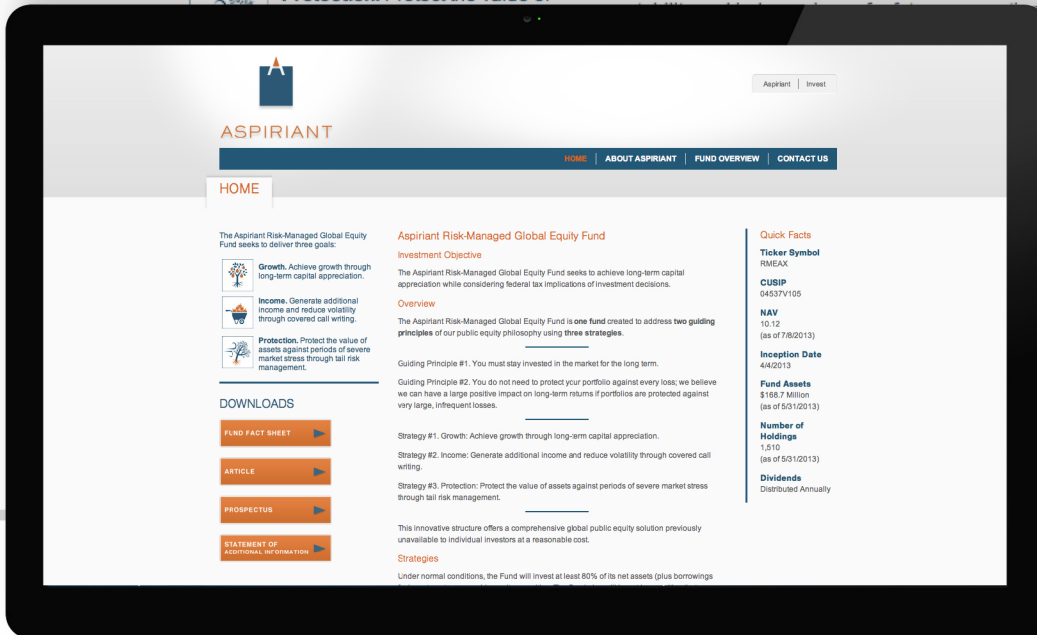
Aspiriant | Invest

ASPIRIANT

HOME | ABOUT ASPIRIANT | FUND OVERVIEW | CONTACT US

HOME

The Aspiriant Risk-Managed Global Equity Fund seeks to deliver three goals:

Growth. Achieve growth through long-term capital appreciation.

Income. Generate additional income and reduce volatility through covered call writing.

Protection. Protect the value of assets against periods of severe market stress through tail risk management.

DOWNLOADS

FUND FACT SHEET

ARTICLE

PROSPECTUS

STATEMENT OF ADDITIONAL INFORMATION

Aspiriant Risk-Managed Global Equity Fund

Investment Objective

The Aspiriant Risk-Managed Global Equity Fund seeks to achieve long-term capital appreciation while considering federal tax implications of investment decisions.

Overview

The Aspiriant Risk-Managed Global Equity Fund is one fund created to address two guiding principles of our public equity philosophy using three strategies.

Guiding Principle #1. You must stay invested in the market for the long term.

Guiding Principle #2. You do not need to protect your portfolio against every loss; we believe we can have a large positive impact on long-term returns if portfolios are protected against very large, infrequent losses.

Strategy #1. Growth: Achieve growth through long-term capital appreciation.

Strategy #2. Income: Generate additional income and reduce volatility through covered call writing.

Strategy #3. Protection: Protect the value of assets against periods of severe market stress through tail risk management.

This innovative structure offers a comprehensive global public equity solution previously unavailable to individual investors at a reasonable cost.

Strategies

Under normal conditions, the Fund will invest at least 80% of its net assets (plus borrowings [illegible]

Quick Facts

Ticker Symbol
RMEAX

CUSIP
04537V105

NAV
10.12
(as of 7/8/2013)

Inception Date
4/4/2013

Fund Assets
$168.7 Million
(as of 5/31/2013)

Number of Holdings
1,510
(as of 5/31/2013)

Dividends
Distributed Annually